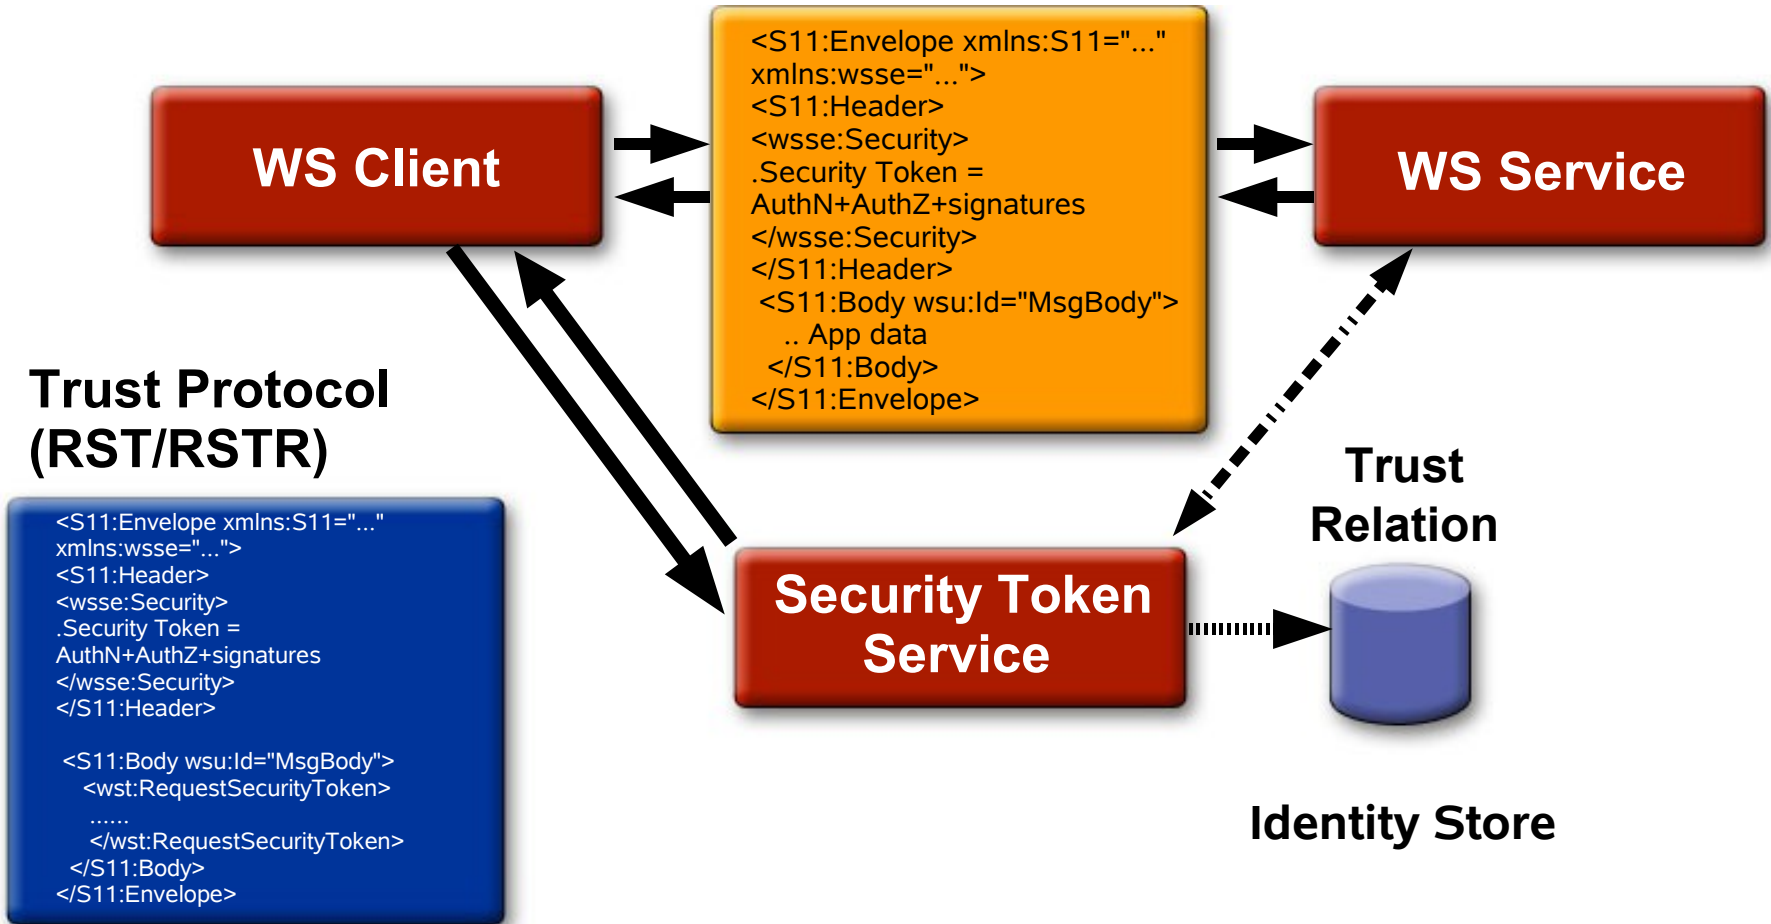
WS Client

<S11:Envelope xmlns:S11="..." xmlns:wsse="..."> <S11:Header> <wsse:Security> .Security Token = AuthN+AuthZ+signatures </wsse:Security> </S11:Header> <S11:Body wsu:Id="MsgBody"> .. App data </S11:Body> </S11:Envelope>

WS Service

Trust Protocol (RST/RSTR)

<S11:Envelope xmlns:S11="..." xmlns:wsse="..."> <S11:Header> <wsse:Security> .Security Token = AuthN+AuthZ+signatures </wsse:Security> </S11:Header>

<S11:Body wsu:Id="MsgBody"> <wst:RequestSecurityToken> ...... </wst:RequestSecurityToken> </S11:Body> </S11:Envelope>

Trust Relation

Security Token Service

Identity Store